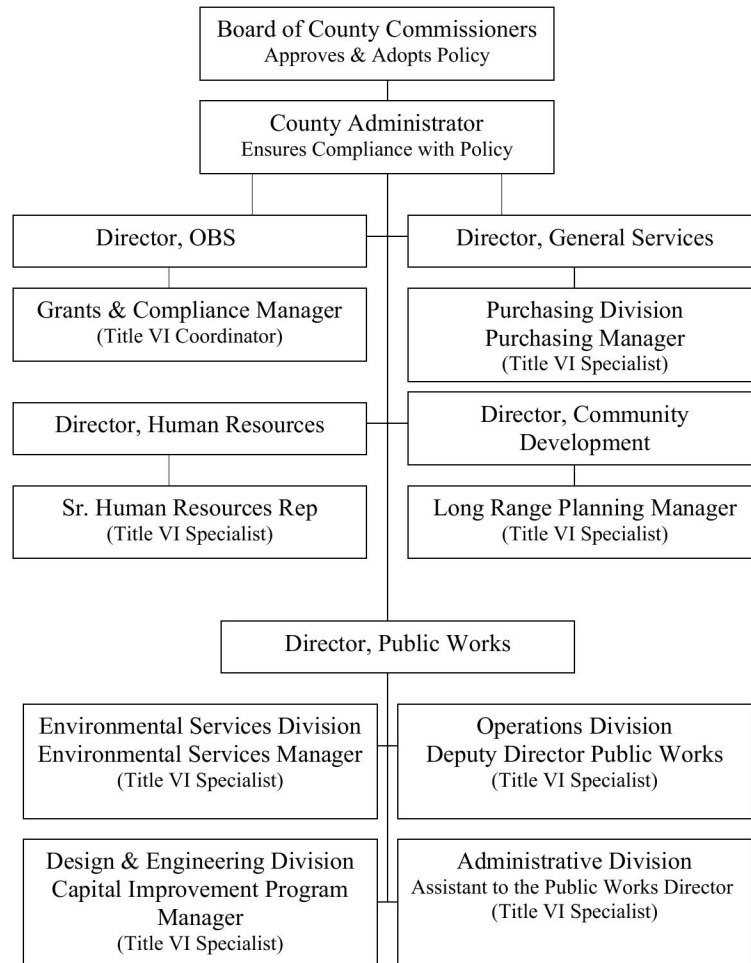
Board of County Commissioners
Approves & Adopts Policy

County Administrator
Ensures Compliance with Policy

Director, OBS

Grants & Compliance Manager
(Title VI Coordinator)

Director, General Services

Purchasing Division
Purchasing Manager
(Title VI Specialist)

Director, Human Resources

Sr. Human Resources Rep
(Title VI Specialist)

Director, Community Development

Long Range Planning Manager
(Title VI Specialist)

Director, Public Works

Environmental Services Division
Environmental Services Manager
(Title VI Specialist)

Operations Division
Deputy Director Public Works
(Title VI Specialist)

Design & Engineering Division
Capital Improvement Program Manager
(Title VI Specialist)

Administrative Division
Assistant to the Public Works Director
(Title VI Specialist)